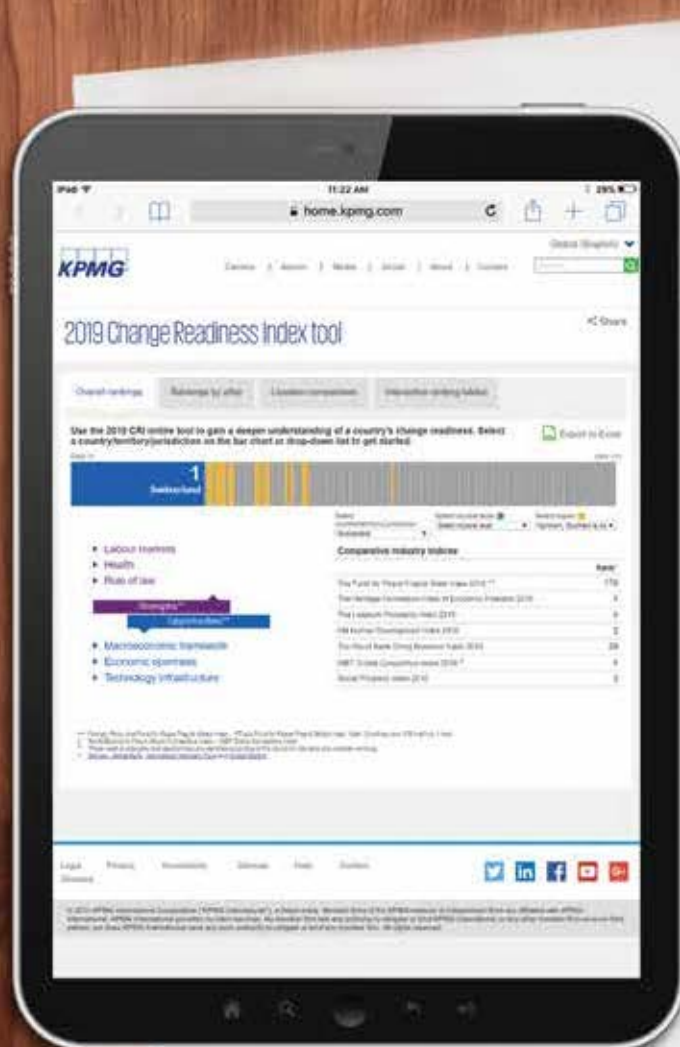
iPad
11:22 AM
29%
home.kpmg.com

Global Shapers

KPMG

Careers | Awards | Media | Social | About | Contact

2019 Change Readiness Index tool

< Share

Overall rankings | Rankings by pillar | Location comparison | Interactive ranking tables

Use the 2019 CRI online tool to gain a deeper understanding of a country's change readiness. Select a country/territory/jurisdiction on the bar chart or drop-down list to get started.

Export to Excel

1
Switzerland

Switzerland

Select industry level | Select region

• Labour markets
• Health
• Rule of law

Strengths
Opportunities

• Macroeconomic framework
• Economic openness
• Technology infrastructure

Comparative industry indices

Rank

The Fund for Peace Fragile States Index 2019 | 178
The Heritage Foundation Index of Economic Freedom 2019 | 4
The Legatum Prosperity Index 2019 | 4
HM Human Development Index 2019 | 2
The World Bank Doing Business Index 2019 | 38
WEF Global Competitiveness Index 2019 | 4
Social Progress Index 2019 | 3

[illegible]

Legal | Privacy | Accessibility | Sitemap | Feeds | Contact
Glossary

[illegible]